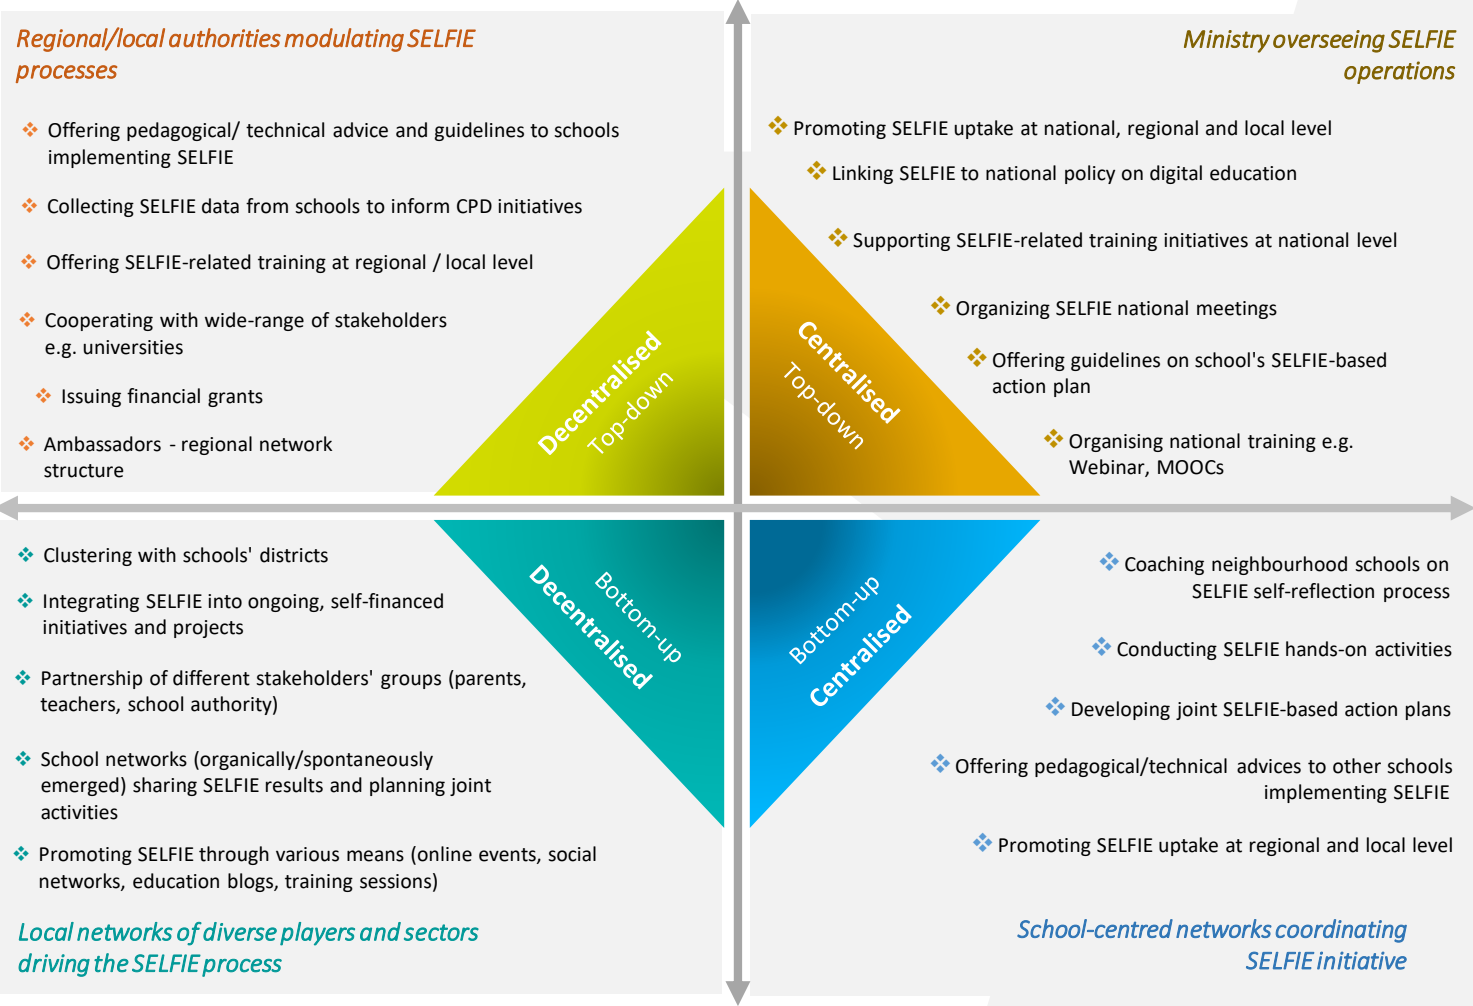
Regional/local authorities modulating SELFIE processes

Offering pedagogical/ technical advice and guidelines to schools implementing SELFIE

Collecting SELFIE data from schools to inform CPD initiatives

Offering SELFIE-related training at regional / local level

Cooperating with wide-range of stakeholders e.g. universities

Issuing financial grants

Ambassadors - regional network structure

Decentralised
Top-down

Ministry overseeing SELFIE operations

Promoting SELFIE uptake at national, regional and local level

Linking SELFIE to national policy on digital education

Supporting SELFIE-related training initiatives at national level

Organizing SELFIE national meetings

Offering guidelines on school's SELFIE-based action plan

Organising national training e.g. Webinar, MOOCs

Centralised
Top-down

Clustering with schools' districts

Integrating SELFIE into ongoing, self-financed initiatives and projects

Partnership of different stakeholders' groups (parents, teachers, school authority)

School networks (organically/spontaneously emerged) sharing SELFIE results and planning joint activities

Promoting SELFIE through various means (online events, social networks, education blogs, training sessions)

Local networks of diverse players and sectors driving the SELFIE process

Bottom-up
Decentralised

Bottom-up
Centralised

Coaching neighbourhood schools on SELFIE self-reflection process

Conducting SELFIE hands-on activities

Developing joint SELFIE-based action plans

Offering pedagogical/technical advices to other schools implementing SELFIE

Promoting SELFIE uptake at regional and local level

School-centred networks coordinating SELFIE initiative